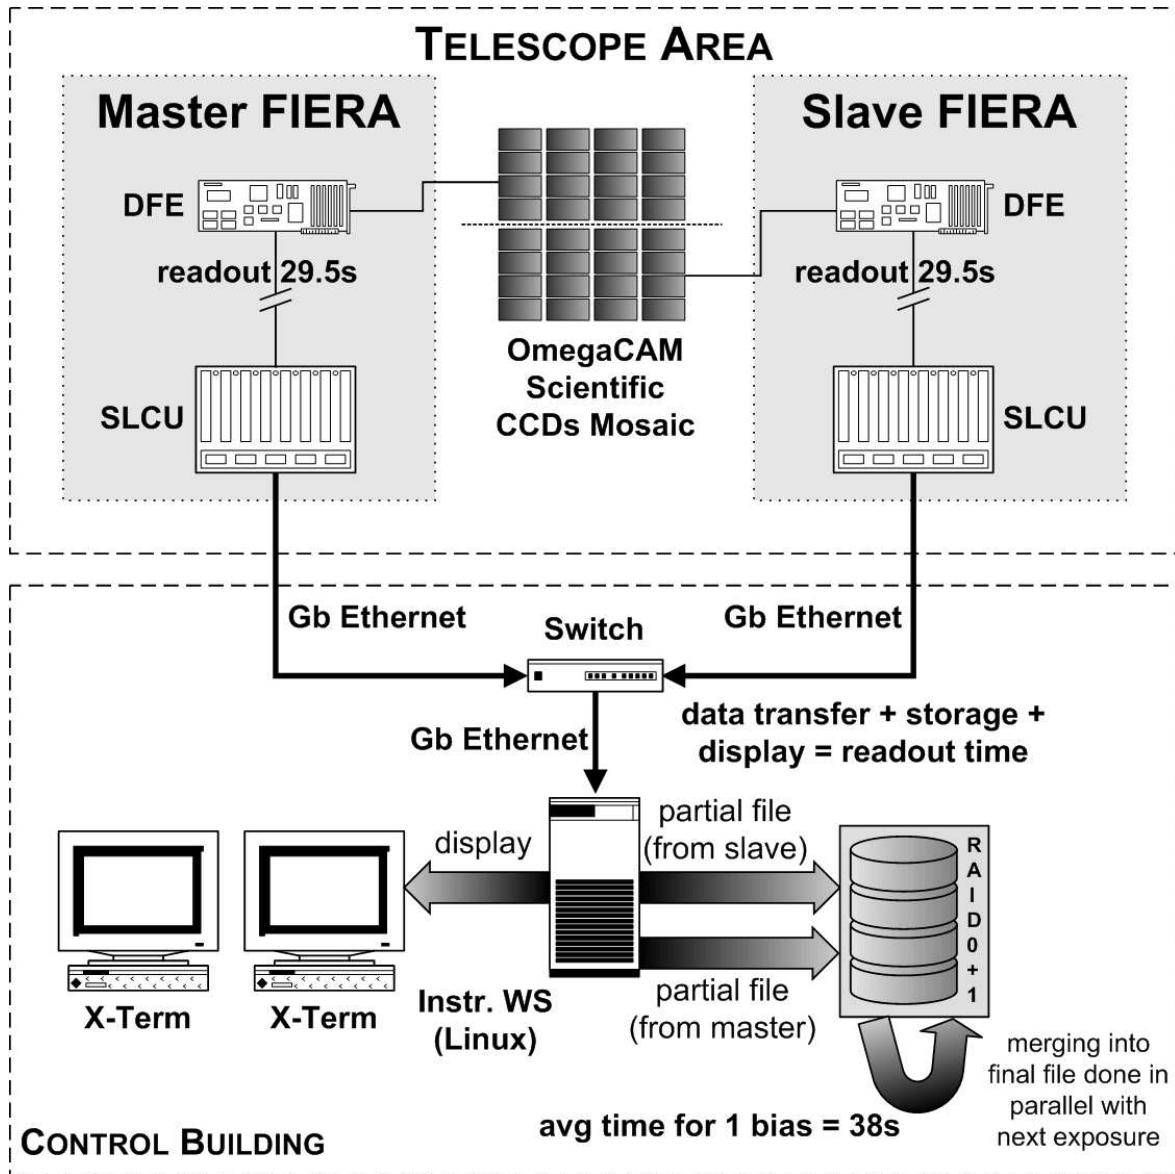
TELESCOPE AREA

Master FIERA

Slave FIERA

DFE

DFE

readout 29.5s

readout 29.5s

OmegaCAM Scientific CCDs Mosaic

SLCU

SLCU

Gb Ethernet

Switch

Gb Ethernet

data transfer + storage + display = readout time

Gb Ethernet

partial file (from slave)

display

R A I D 0 + 1

X-Term

X-Term

Instr. WS (Linux)

partial file (from master)

merging into final file done in parallel with next exposure

CONTROL BUILDING

avg time for 1 bias = 38s